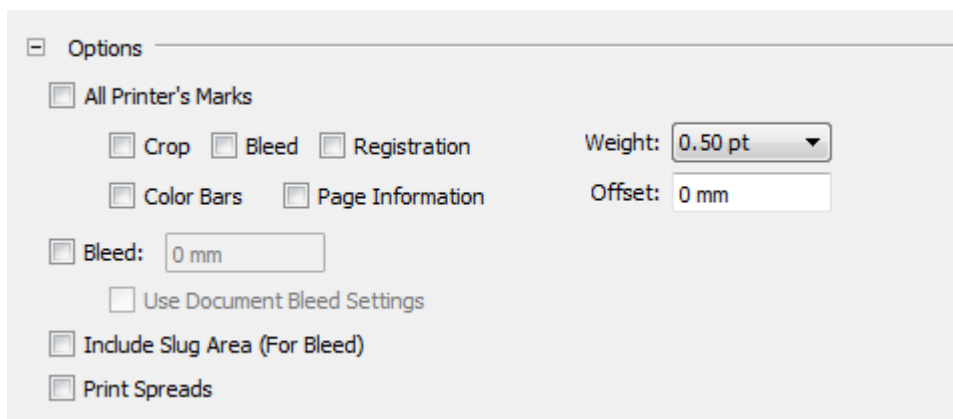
Options

All Printer's Marks

Crop Bleed Registration

Weight: 0.50 pt

Color Bars Page Information

Offset: 0 mm

Bleed: 0 mm

Use Document Bleed Settings

Include Slug Area (For Bleed)

Print Spreads